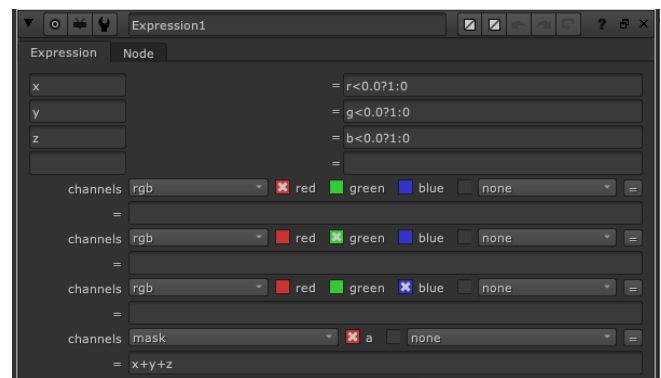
Expression1

? ⧉ ×

Expression Node

x = r<0.0?1:0
y = g<0.0?1:0
z = b<0.0?1:0
=

channels rgb red green blue none =
=
channels rgb red green blue none =
=
channels rgb red green blue none =
=
channels mask a none =
= x+y+z